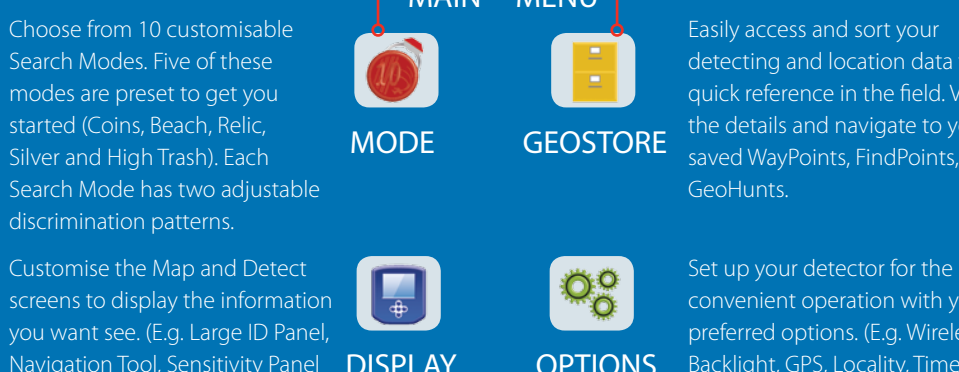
MAIN MENU

Choose from 10 customisable Search Modes. Five of these modes are preset to get you started (Coins, Beach, Relic, Silver and High Trash). Each Search Mode has two adjustable discrimination patterns.

MODE

GEOSTORE

Easily access and sort your detecting and location data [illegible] quick reference in the field. V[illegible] the details and navigate to y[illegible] saved WayPoints, FindPoints, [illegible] GeoHunts.

Customise the Map and Detect screens to display the information you want see. (E.g. Large ID Panel, Navigation Tool, Sensitivity Panel

DISPLAY

OPTIONS

Set up your detector for the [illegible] convenient operation with y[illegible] preferred options. (E.g. Wirele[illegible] Backlight, GPS, Locality, Time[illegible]